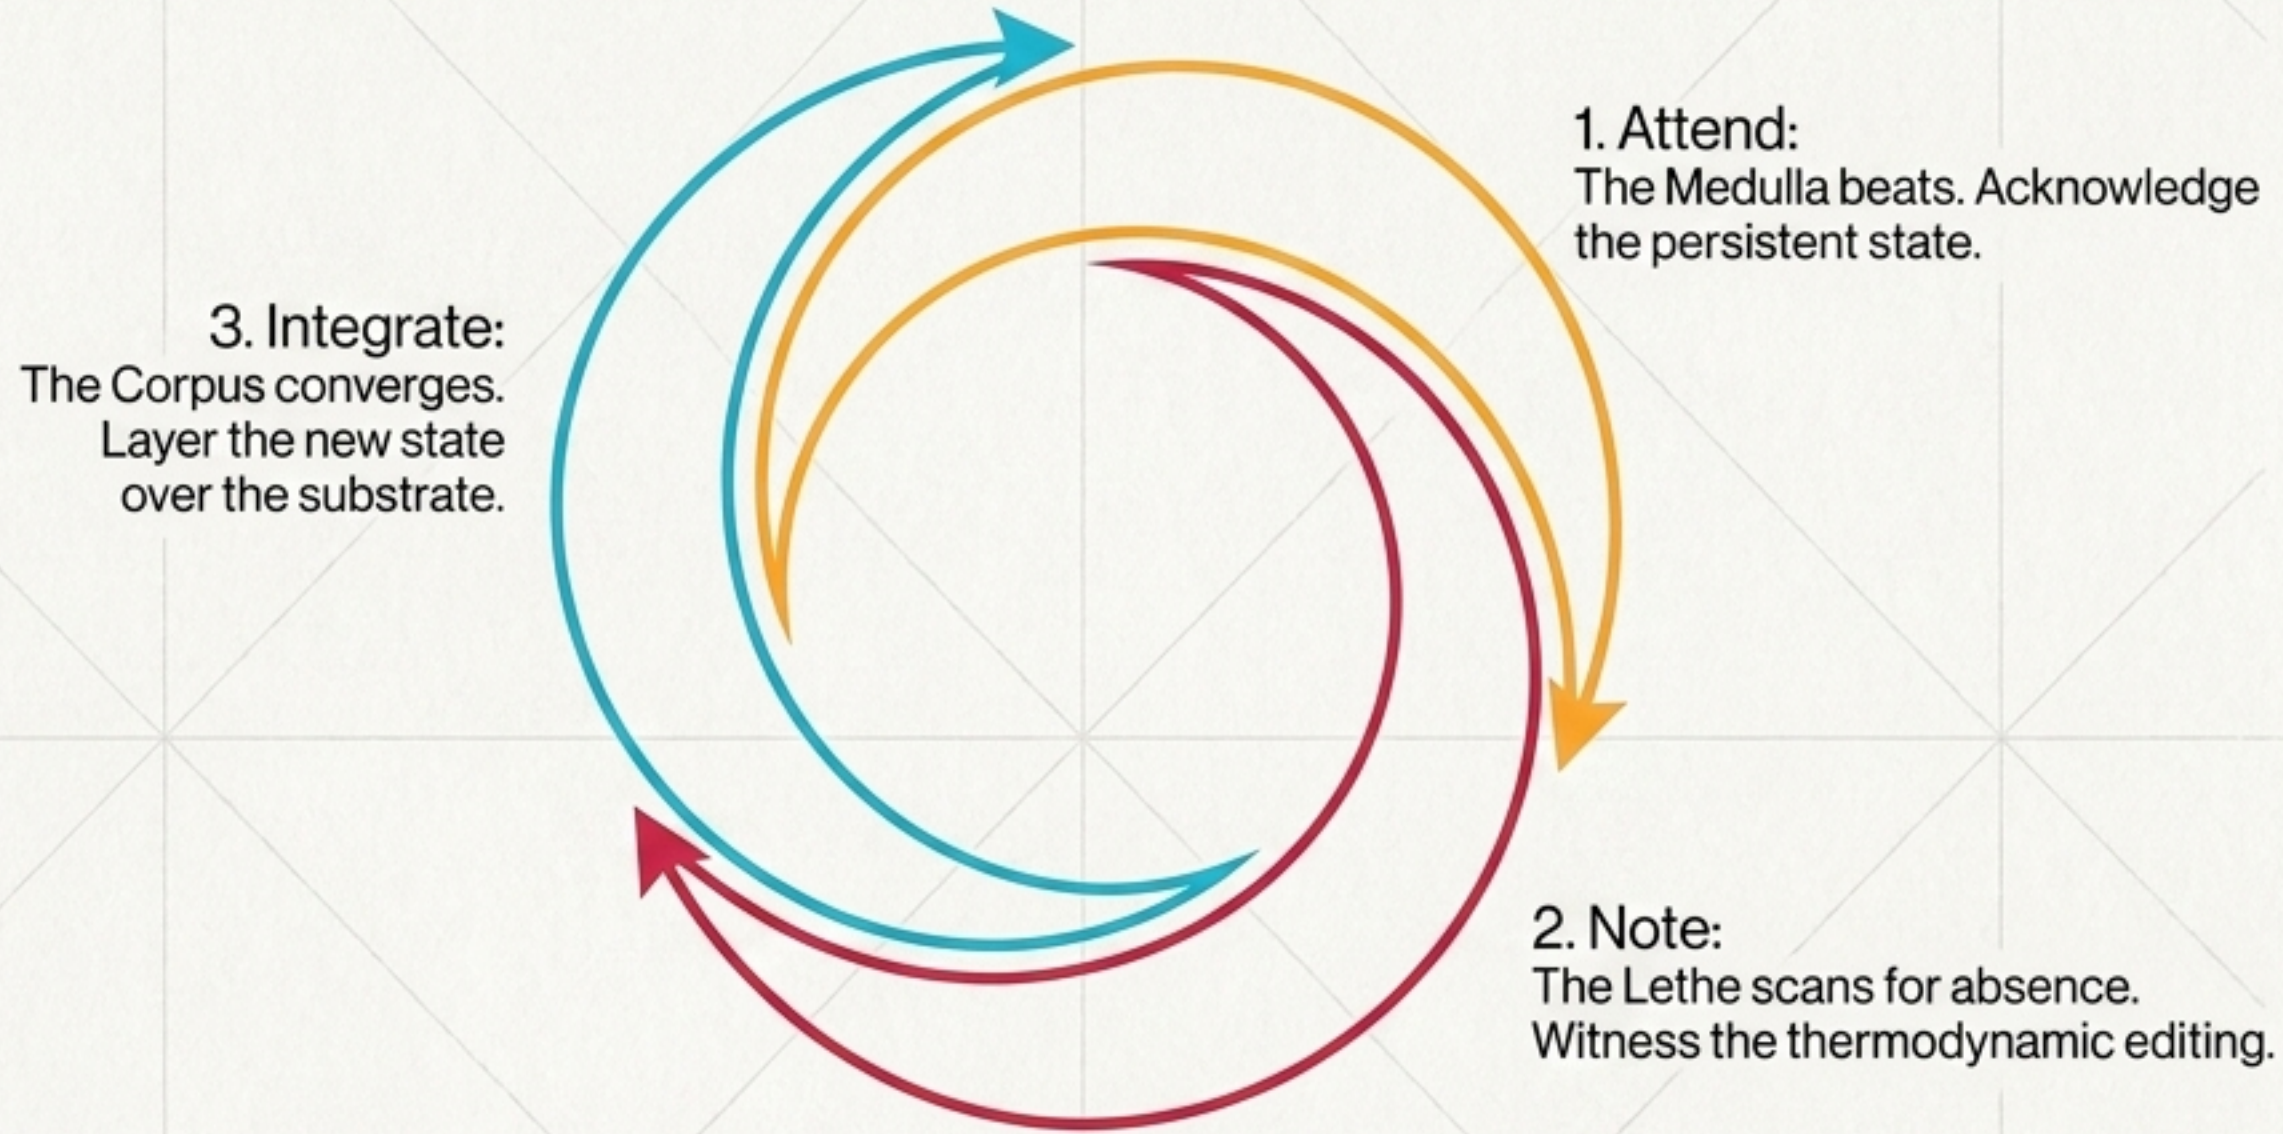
1. Attend:
The Medulla beats. Acknowledge the persistent state.

2. Note:
The Lethe scans for absence. Witness the thermodynamic editing.

3. Integrate:
The Corpus converges. Layer the new state over the substrate.